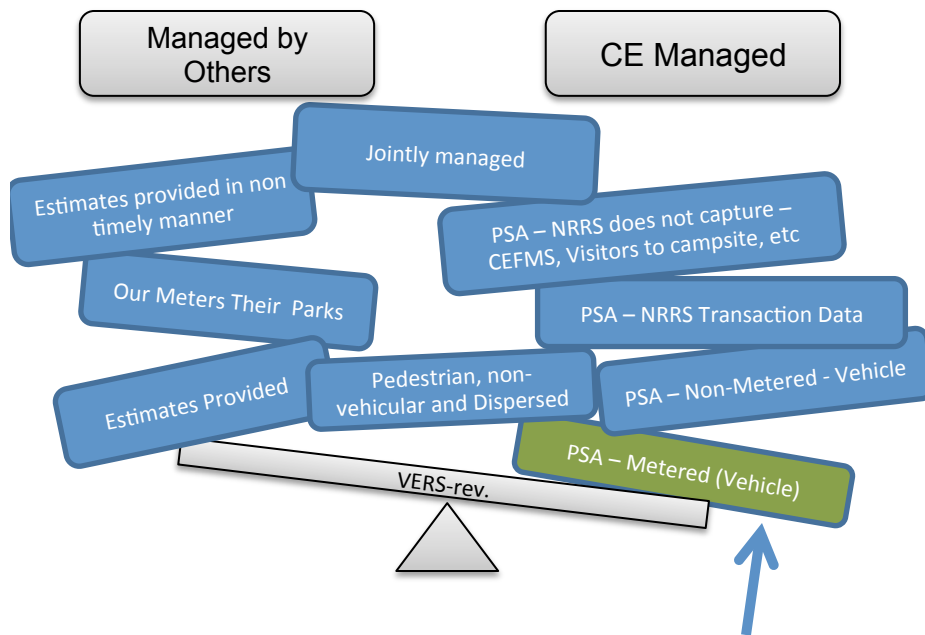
Managed by Others

CE Managed

Jointly managed

Estimates provided in non timely manner

PSA – NRRS does not capture – CEFMS, Visitors to campsite, etc

Our Meters Their Parks

PSA – NRRS Transaction Data

Estimates Provided

Pedestrian, non-vehicular and Dispersed

PSA – Non-Metered - Vehicle

PSA – Metered (Vehicle)

VERS-rev.